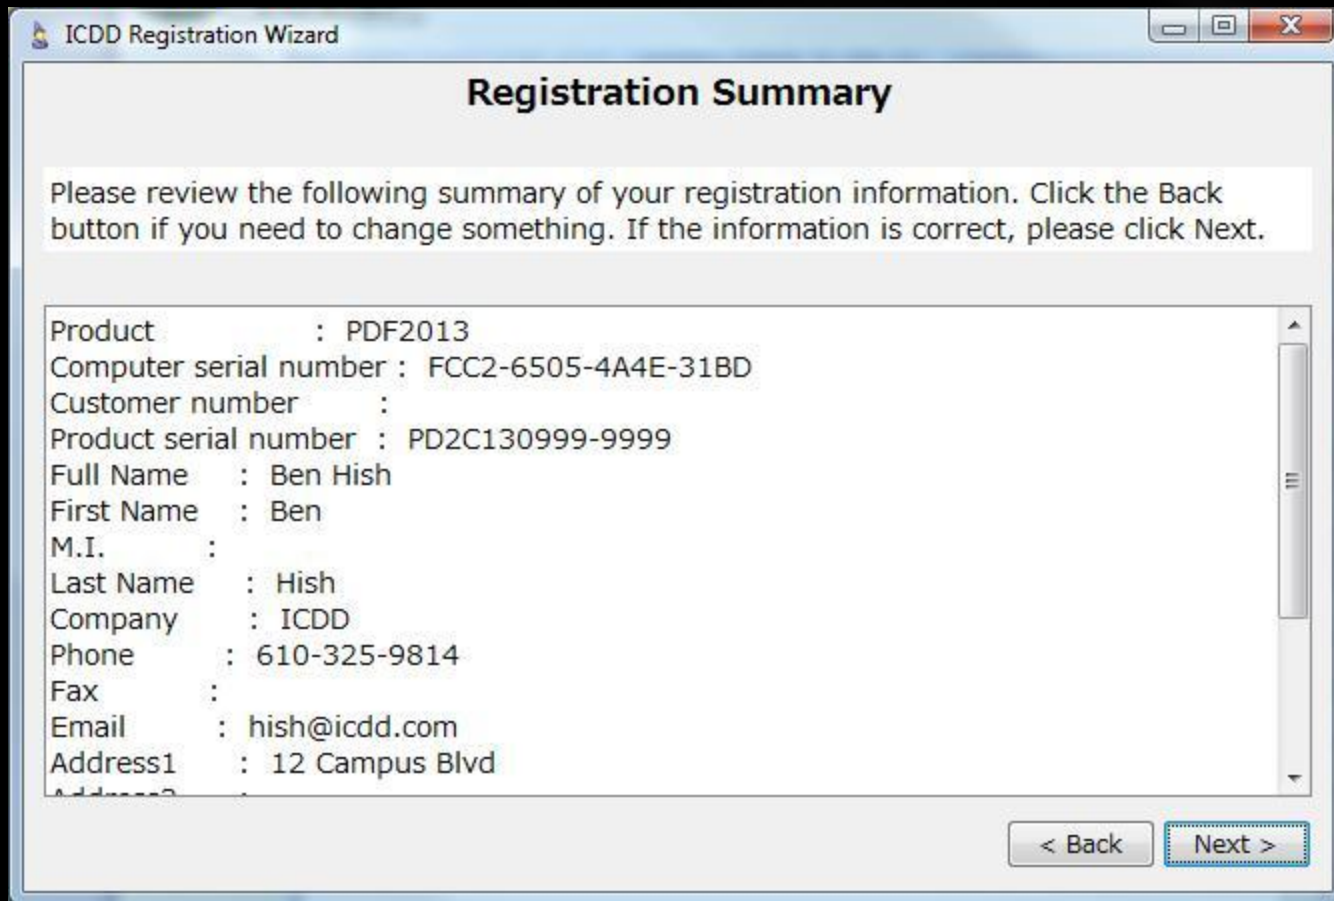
ICDD Registration Wizard

Registration Summary

Please review the following summary of your registration information. Click the Back button if you need to change something. If the information is correct, please click Next.

Product : PDF2013
Computer serial number : FCC2-6505-4A4E-31BD
Customer number :
Product serial number : PD2C130999-9999
Full Name : Ben Hish
First Name : Ben
M.I. :
Last Name : Hish
Company : ICDD
Phone : 610-325-9814
Fax :
Email : hish@icdd.com
Address1 : 12 Campus Blvd
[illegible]

< Back
Next >